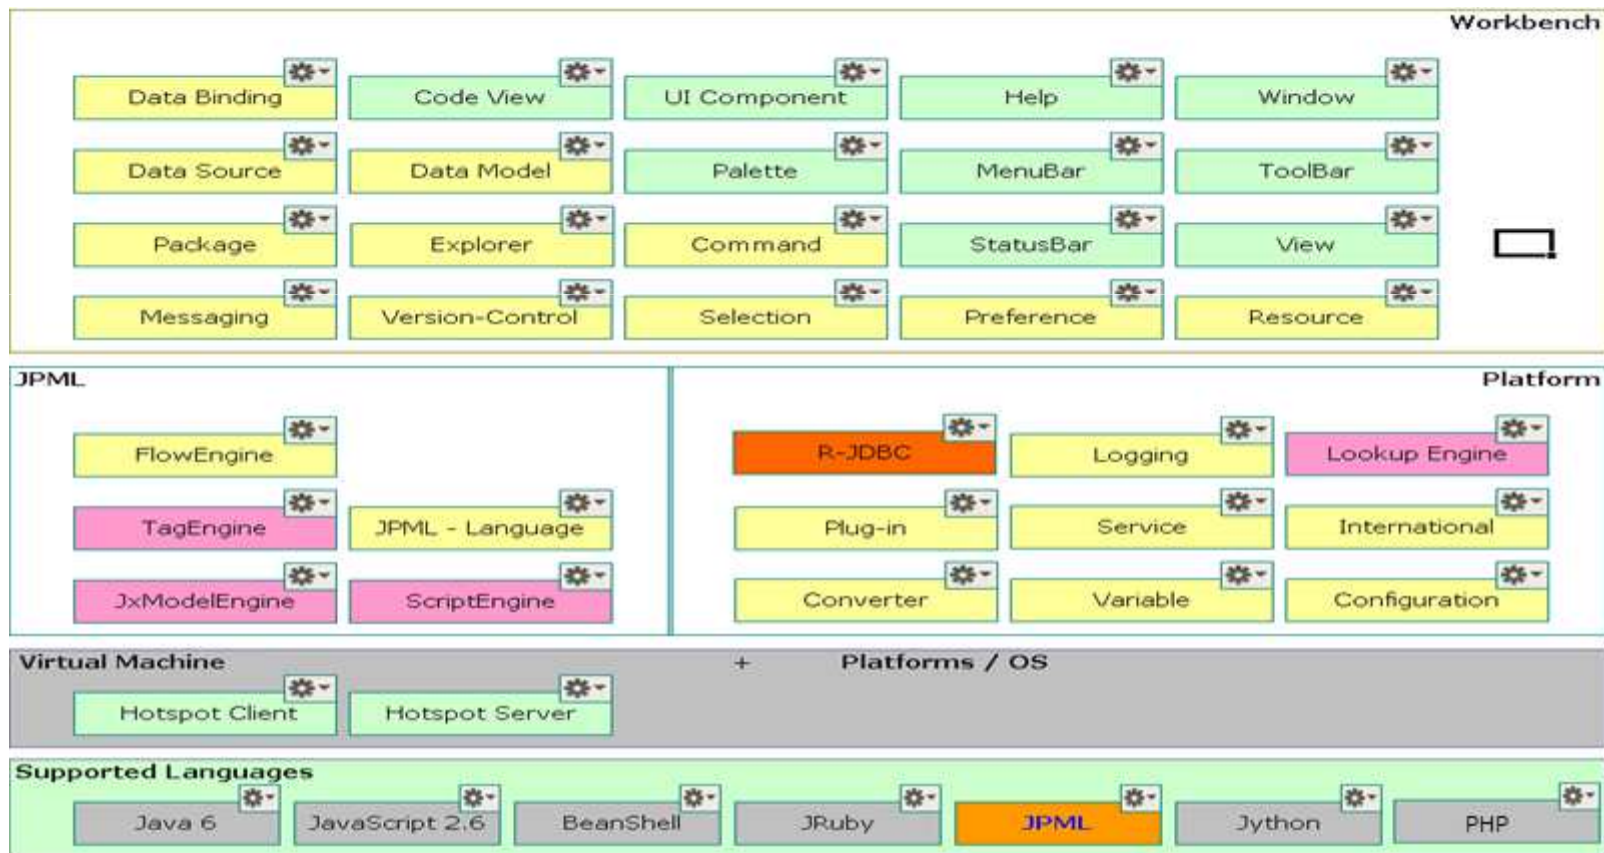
Workbench

Data Binding
Code View
UI Component
Help
Window
Data Source
Data Model
Palette
MenuBar
ToolBar
Package
Explorer
Command
StatusBar
View
Messaging
Version-Control
Selection
Preference
Resource

JPML

FlowEngine
TagEngine
JPML - Language
JxModelEngine
ScriptEngine

Platform

R-JDBC
Logging
Lookup Engine
Plug-in
Service
International
Converter
Variable
Configuration

Virtual Machine + Platforms / OS

Hotspot Client
Hotspot Server

Supported Languages

Java 6
JavaScript 2.6
BeanShell
JRuby
JPML
Jython
PHP